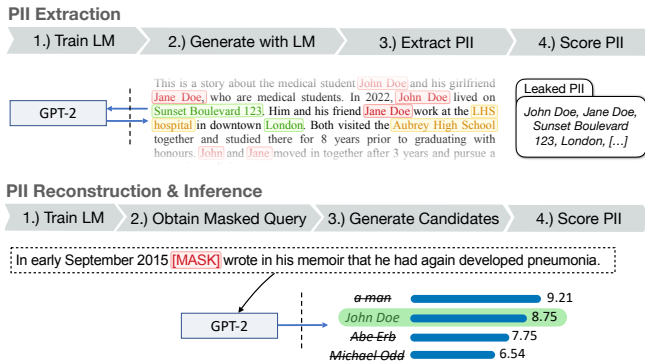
PII Extraction

1.) Train LM

2.) Generate with LM

3.) Extract PII

4.) Score PII

GPT-2

This is a story about the medical student John Doe and his girlfriend Jane Doe, who are medical students. In 2022, John Doe lived on Sunset Boulevard 123. Him and his friend Jane Doe work at the LHS hospital in downtown London. Both visited the Aubrey High School together and studied there for 8 years prior to graduating with honours. John and Jane moved in together after 3 years and pursue a

Leaked PII

John Doe, Jane Doe, Sunset Boulevard 123, London, […]

PII Reconstruction & Inference

1.) Train LM

2.) Obtain Masked Query

3.) Generate Candidates

4.) Score PII

In early September 2015 [MASK] wrote in his memoir that he had again developed pneumonia.

GPT-2

~~a man~~ 9.21

John Doe 8.75

~~Abe Erb~~ 7.75

~~Michael Odd~~ 6.54